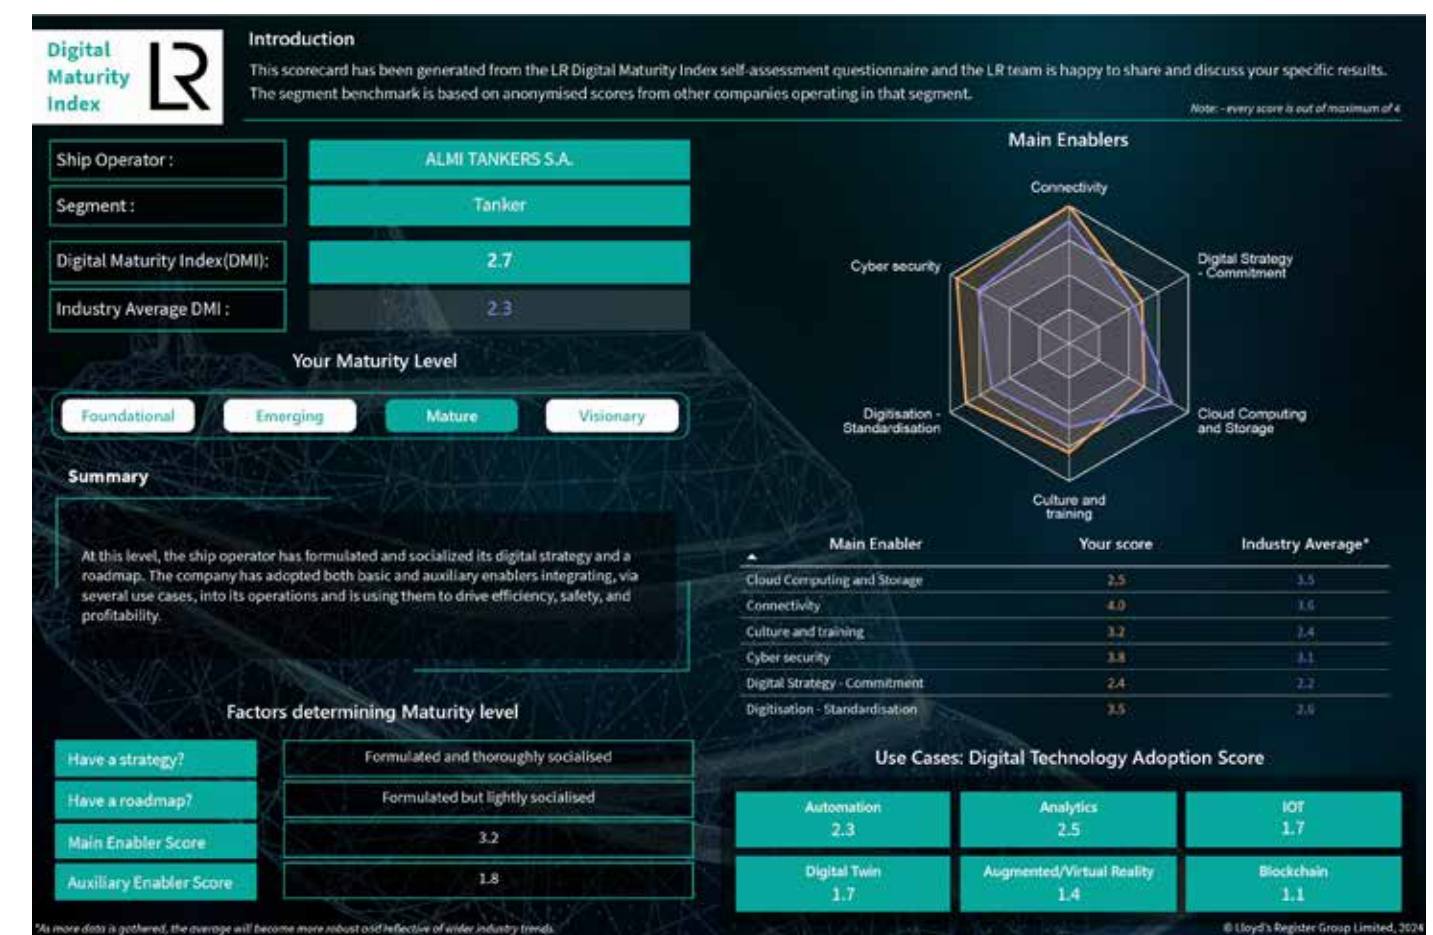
Digital Maturity Index

LR

Introduction

This scorecard has been generated from the LR Digital Maturity Index self-assessment questionnaire and the LR team is happy to share and discuss your specific results. The segment benchmark is based on anonymised scores from other companies operating in that segment.

Note: - every score is out of maximum of 4

| Ship Operator : | ALMI TANKERS S.A. |
|---|---|
| Segment : | Tanker |
| Digital Maturity Index(DMI): | 2.7 |
| Industry Average DMI : | 2.3 |

Your Maturity Level

Foundational Emerging Mature Visionary

Summary

At this level, the ship operator has formulated and socialized its digital strategy and a roadmap. The company has adopted both basic and auxiliary enablers integrating, via several use cases, into its operations and is using them to drive efficiency, safety, and profitability.

Factors determining Maturity level

| Have a strategy? | Formulated and thoroughly socialised |
|---|---|
| Have a roadmap? | Formulated but lightly socialised |
| Main Enabler Score | 3.2 |
| Auxiliary Enabler Score | 1.8 |

Main Enablers

Connectivity

Digital Strategy - Commitment

Cloud Computing and Storage

Culture and training

Digitisation - Standardisation

Cyber security

| Main Enabler | Your score | Industry Average* |
|---|---|---|
| Cloud Computing and Storage | 2.5 | 3.5 |
| Connectivity | 4.0 | 3.6 |
| Culture and training | 3.2 | 2.4 |
| Cyber security | 3.8 | 3.1 |
| Digital Strategy - Commitment | 2.4 | 2.2 |
| Digitisation - Standardisation | 3.5 | 2.6 |

Use Cases: Digital Technology Adoption Score

| Automation 2.3 | Analytics 2.5 | IOT 1.7 |
|---|---|---|
| Digital Twin 1.7 | Augmented/Virtual Reality 1.4 | Blockchain 1.1 |

*As more data is gathered, the average will become more robust and reflective of wider industry trends.

© Lloyd's Register Group Limited, 2024